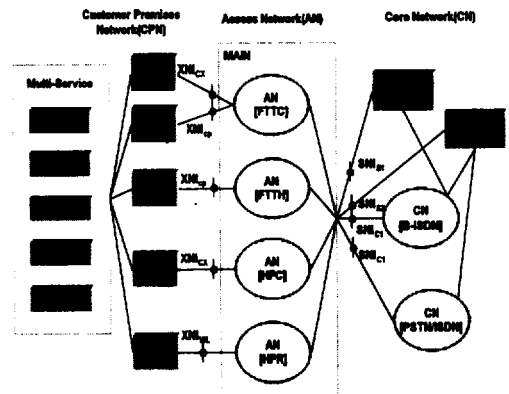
Customer Premises Network(CPN)

Access Network(AN)

Core Network(CN)

MAIN

Multi-Service

$XNI_{CX}$

$XNI_{cp}$

$XNI_{cp}$

$XNI_{CX}$

$XNI_{RL}$

AN [FTTC]

AN [FTTH]

AN [HFC]

AN [HFR]

$SNI_{B1}$

$SNI_{B2}$

$SNI_{C1}$

$SNI_{C1}$

CN [B-ISDN]

CN [PSTN/ISDN]